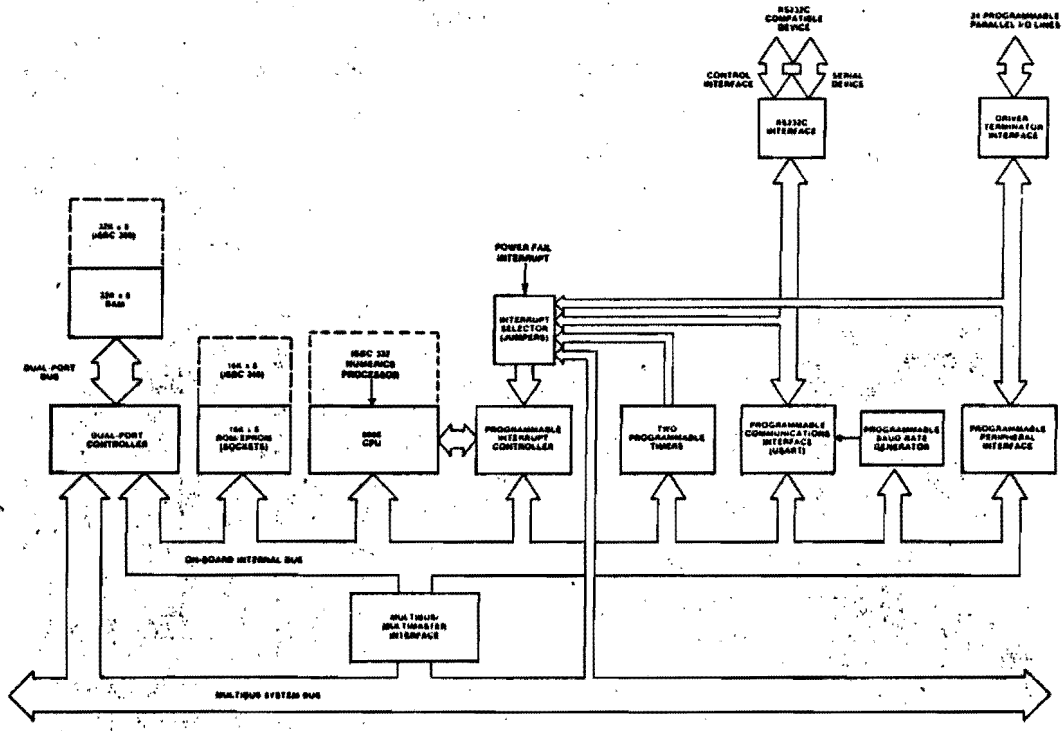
RS232C COMPATIBLE DEVICE

CONTROL INTERFACE

SERIAL DEVICE

24 PROGRAMMABLE PARALLEL I/O LINES

RS232C INTERFACE

DRIVER TERMINATOR INTERFACE

POWER FAIL INTERRUPT

128K x 8 (iSBC 300)

32K x 8 RAM

DUAL-PORT BUS

INTERRUPT SELECTOR (JUMPERS)

16K x 8 (iSBC 340)

iSBC 332 NUMERICS PROCESSOR

DUAL-PORT CONTROLLER

16K x 8 ROM/EPROM (SOCKETS)

8086 CPU

PROGRAMMABLE INTERRUPT CONTROLLER

TWO PROGRAMMABLE TIMERS

PROGRAMMABLE COMMUNICATIONS INTERFACE (USART)

PROGRAMMABLE BAUD RATE GENERATOR

PROGRAMMABLE PERIPHERAL INTERFACE

ON-BOARD INTERNAL BUS

MULTIBUS/ MULTIMASTER INTERFACE

MULTIBUS SYSTEM BUS